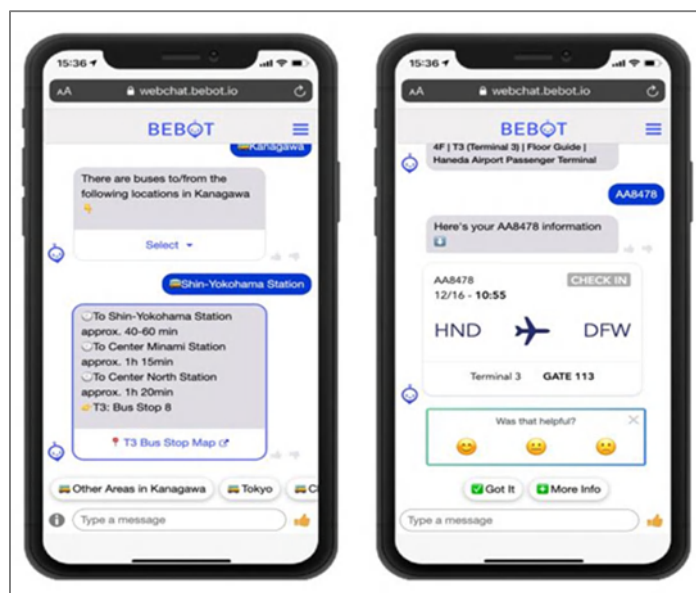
15:36

AA webchat.bebot.io

BEBOT

Kanagawa

There are buses to/from the following locations in Kanagawa

Select

Shin-Yokohama Station

To Shin-Yokohama Station approx. 40-60 min
To Center Minami Station approx. 1h 15min
To Center North Station approx. 1h 20min
T3: Bus Stop 8

T3 Bus Stop Map

Other Areas in Kanagawa | Tokyo | C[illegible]

Type a message

15:36

AA webchat.bebot.io

BEBOT

4F | T3 (Terminal 3) | Floor Guide | Haneda Airport Passenger Terminal

AA8478

Here's your AA8478 information

AA8478
12/16 - 10:55
CHECK IN

HND DFW

Terminal 3 GATE 113

Was that helpful?

Got It | More Info

Type a message